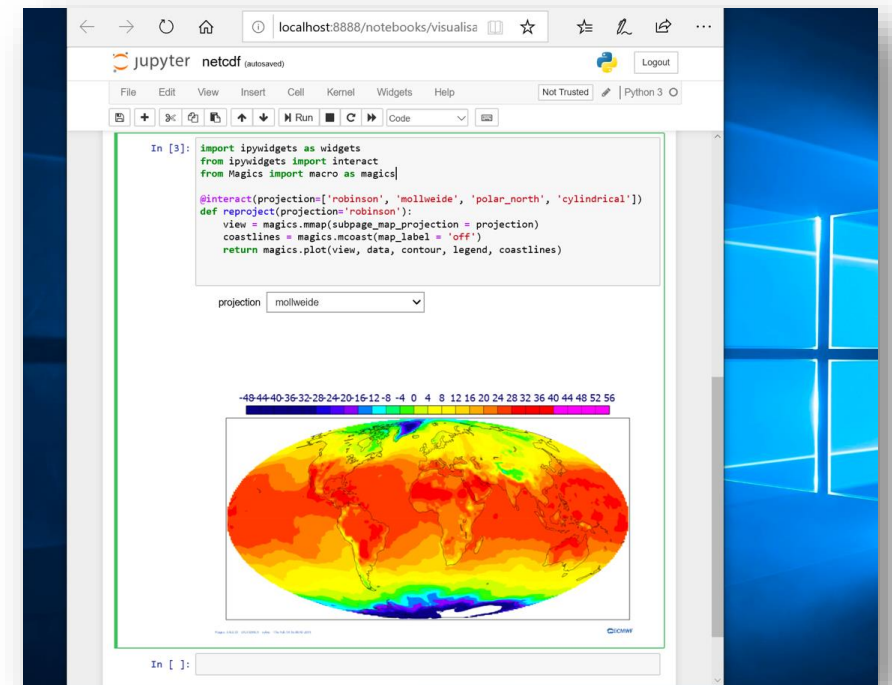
localhost:8888/notebooks/visualisa

jupyter netcdf (autosaved)

Logout

File Edit View Insert Cell Kernel Widgets Help

Not Trusted

Python 3

Run

Code

In [3]: import ipywidgets as widgets
from ipywidgets import interact
from Magics import macro as magics

@interact(projection=['robinson', 'mollweide', 'polar_north', 'cylindrical'])
def reproject(projection='robinson'):
    view = magics.mmap(subpage_map_projection = projection)
    coastlines = magics.mcoast(map_label = 'off')
    return magics.plot(view, data, contour, legend, coastlines)

projection mollweide

-48-44-40-36-32-28-24-20-16-12-8 -4 0 4 8 12 16 20 24 28 32 36 40 44 48 52 56

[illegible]

ECMWF

In [ ]: